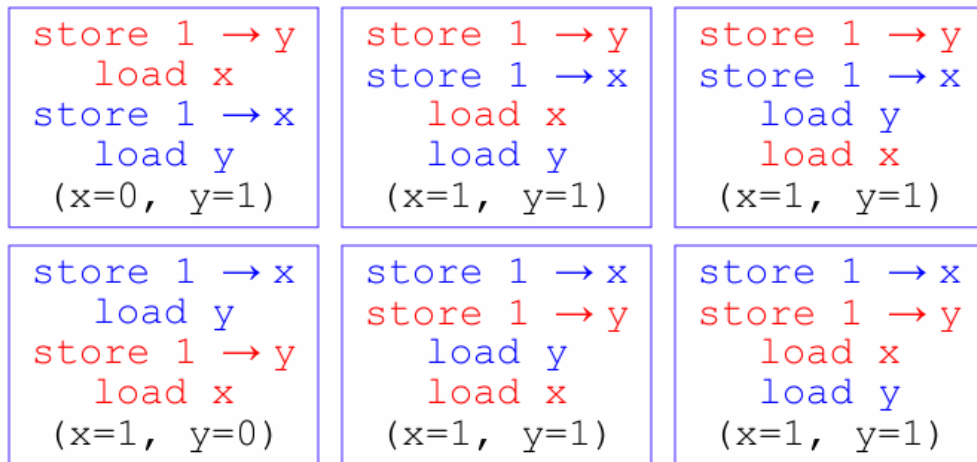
store 1 → y
load x
store 1 → x
load y
(x=0, y=1)

store 1 → y
store 1 → x
load x
load y
(x=1, y=1)

store 1 → y
store 1 → x
load y
load x
(x=1, y=1)

store 1 → x
load y
store 1 → y
load x
(x=1, y=0)

store 1 → x
store 1 → y
load y
load x
(x=1, y=1)

store 1 → x
store 1 → y
load x
load y
(x=1, y=1)